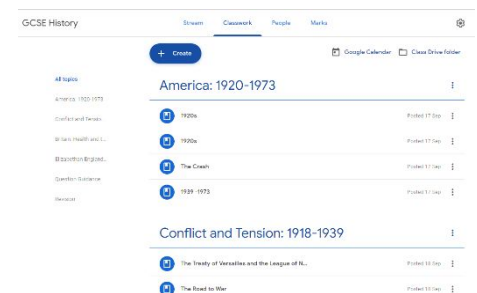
GCSE History

Stream Classwork People Marks

+ Create

Google Calendar Class Drive folder

All topics
America: 1920-1973
Conflict and Tension
Britain: Health and t...
Elizabethan England...
Question Guidance
Revision

America: 1920-1973

1920s Posted 17 Sep

1920s Posted 17 Sep

The Crash Posted 17 Sep

1939 -1973 Posted 17 Sep

Conflict and Tension: 1918-1939

The Treaty of Versailles and the League of N... Posted 18 Sep

The Road to War Posted 18 Sep